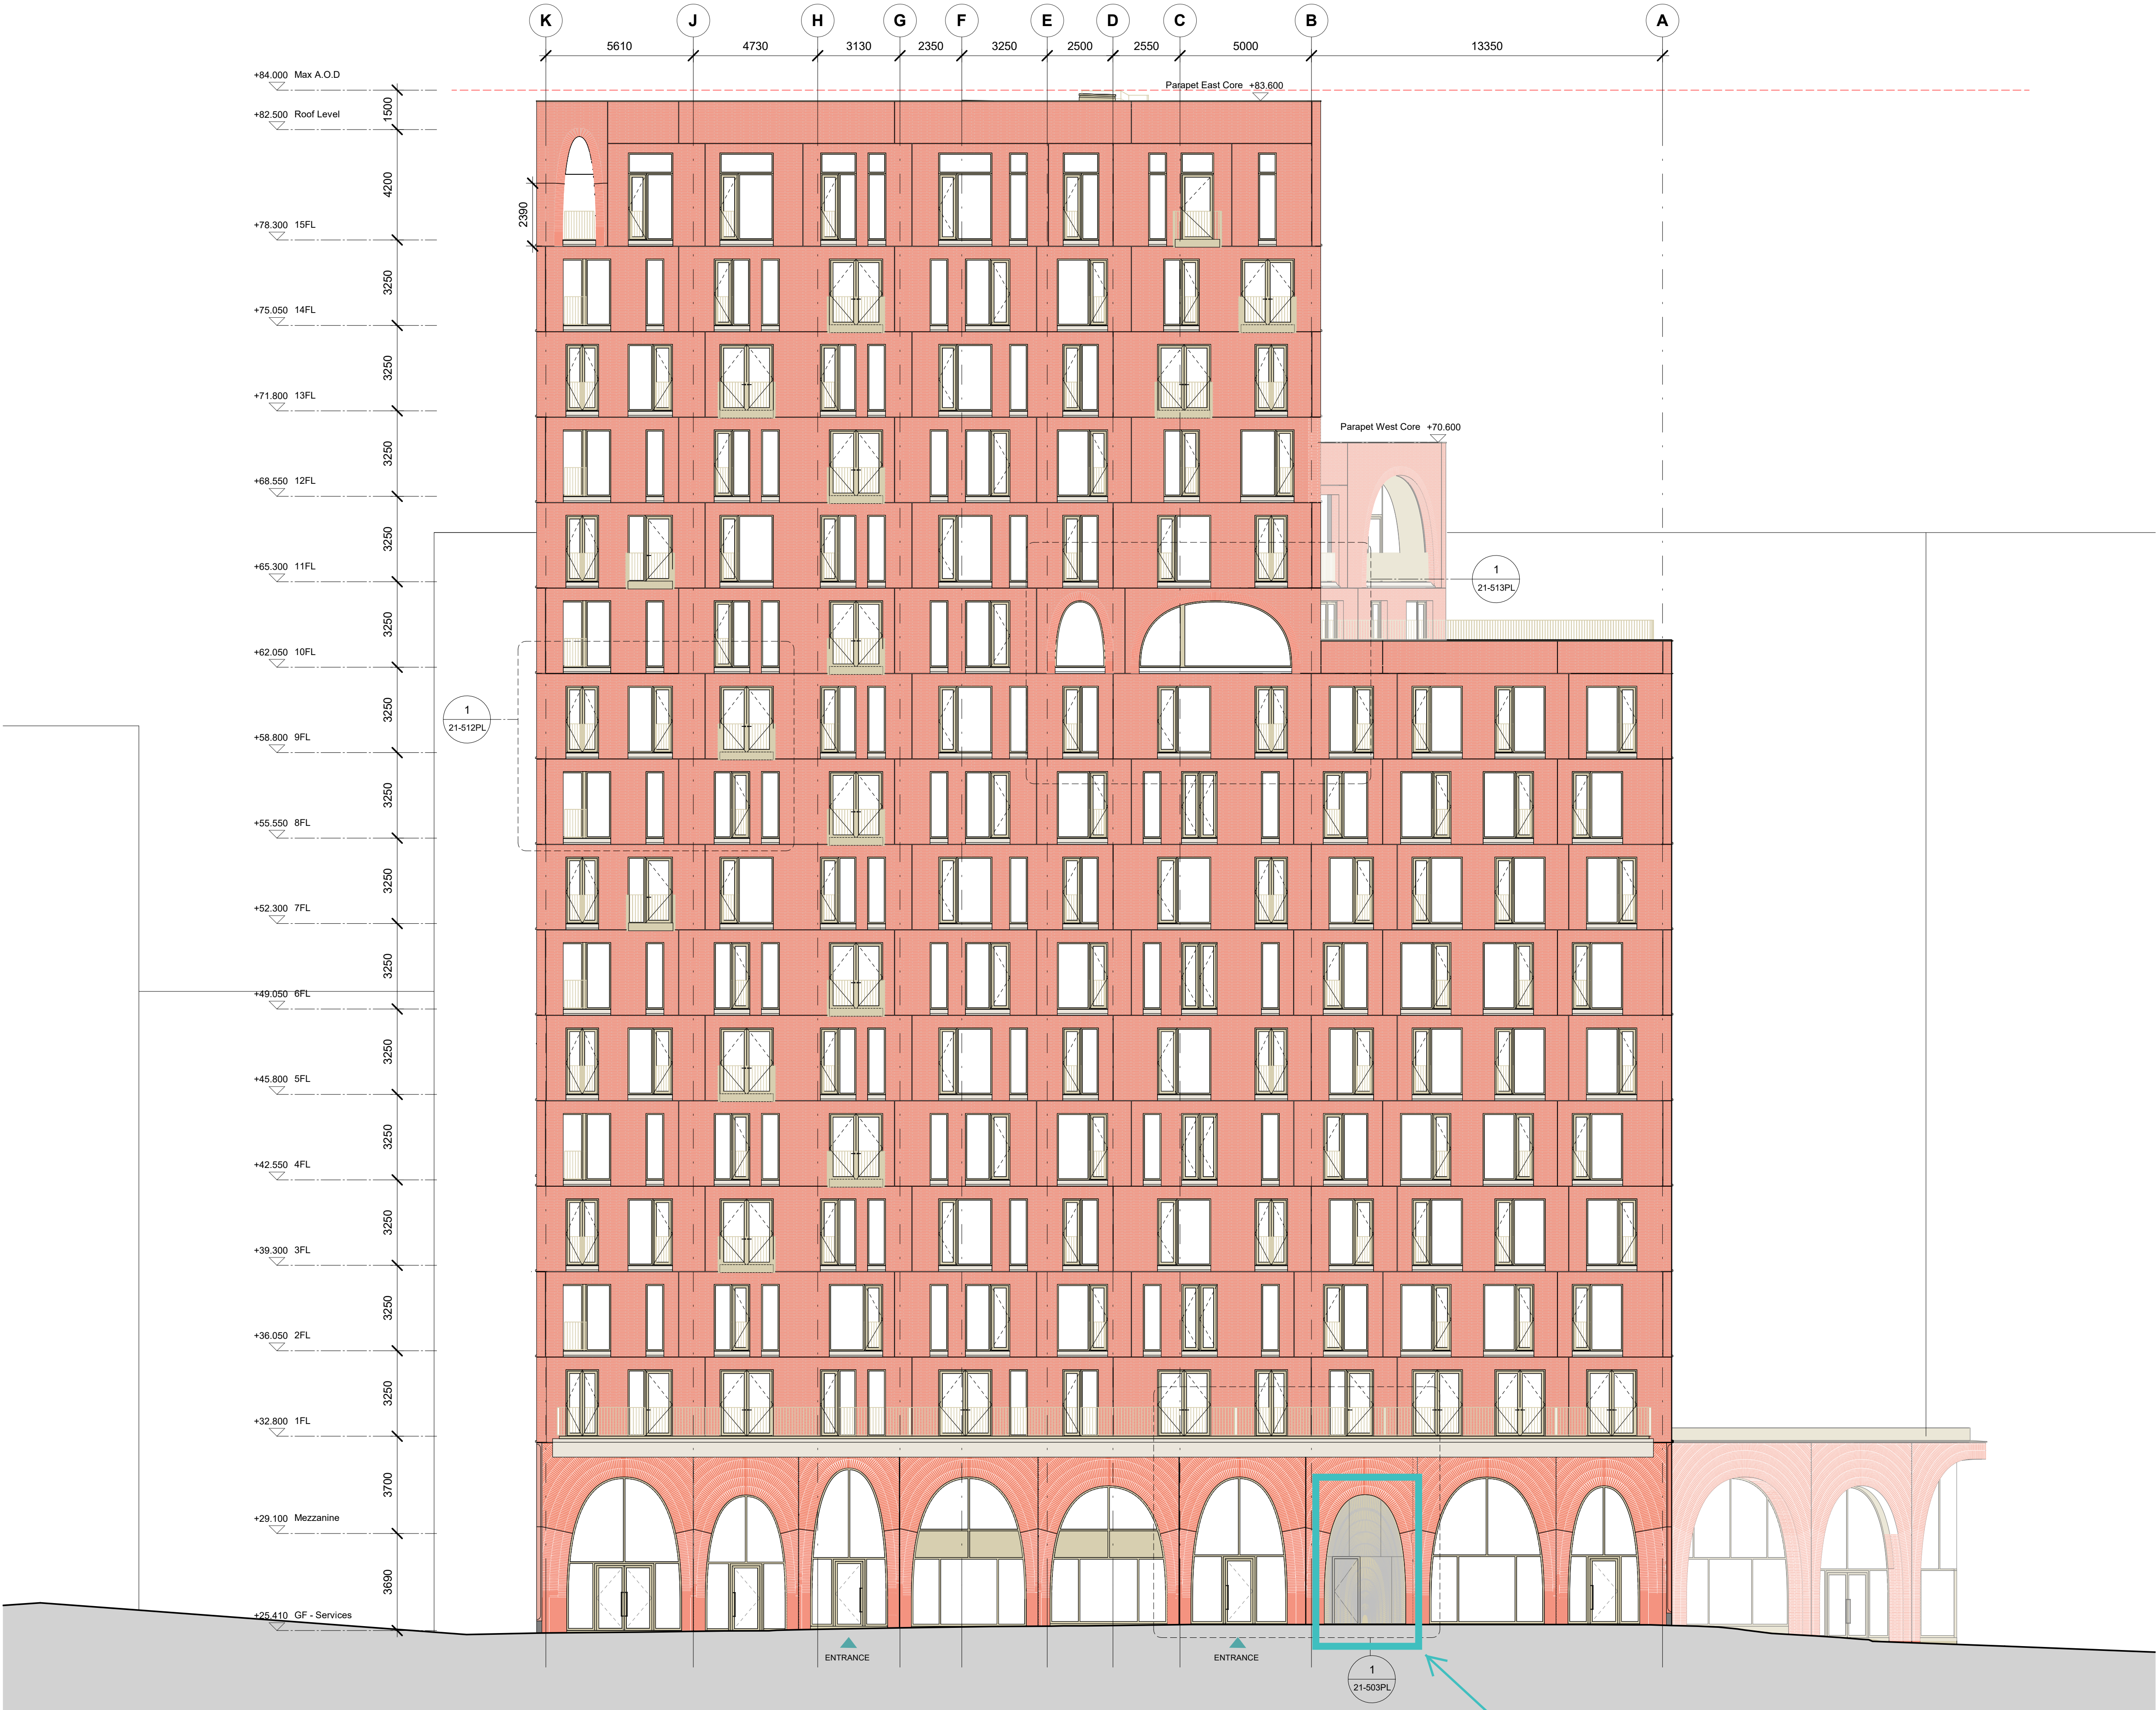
K J H G F E D C B A

5610 4730 3130 2350 3250 2500 2550 5000 13350

+84.000 Max A.O.D
+82.500 Roof Level
1500
4200
2390
+78.300 15FL
3250
+75.050 14FL
3250
+71.800 13FL
3250
+68.550 12FL
3250
+65.300 11FL
3250
+62.050 10FL
3250
+58.800 9FL
3250
+55.550 8FL
3250
+52.300 7FL
3250
+49.050 6FL
3250
+45.800 5FL
3250
+42.550 4FL
3250
+39.300 3FL
3250
+36.050 2FL
3250
+32.800 1FL
3700
+29.100 Mezzanine
3690
+25.410 GF - Services

Parapet East Core +83.600
Parapet West Core +70.600

1
21-513PL

1
21-512PL

ENTRANCE
ENTRANCE

1
21-503PL